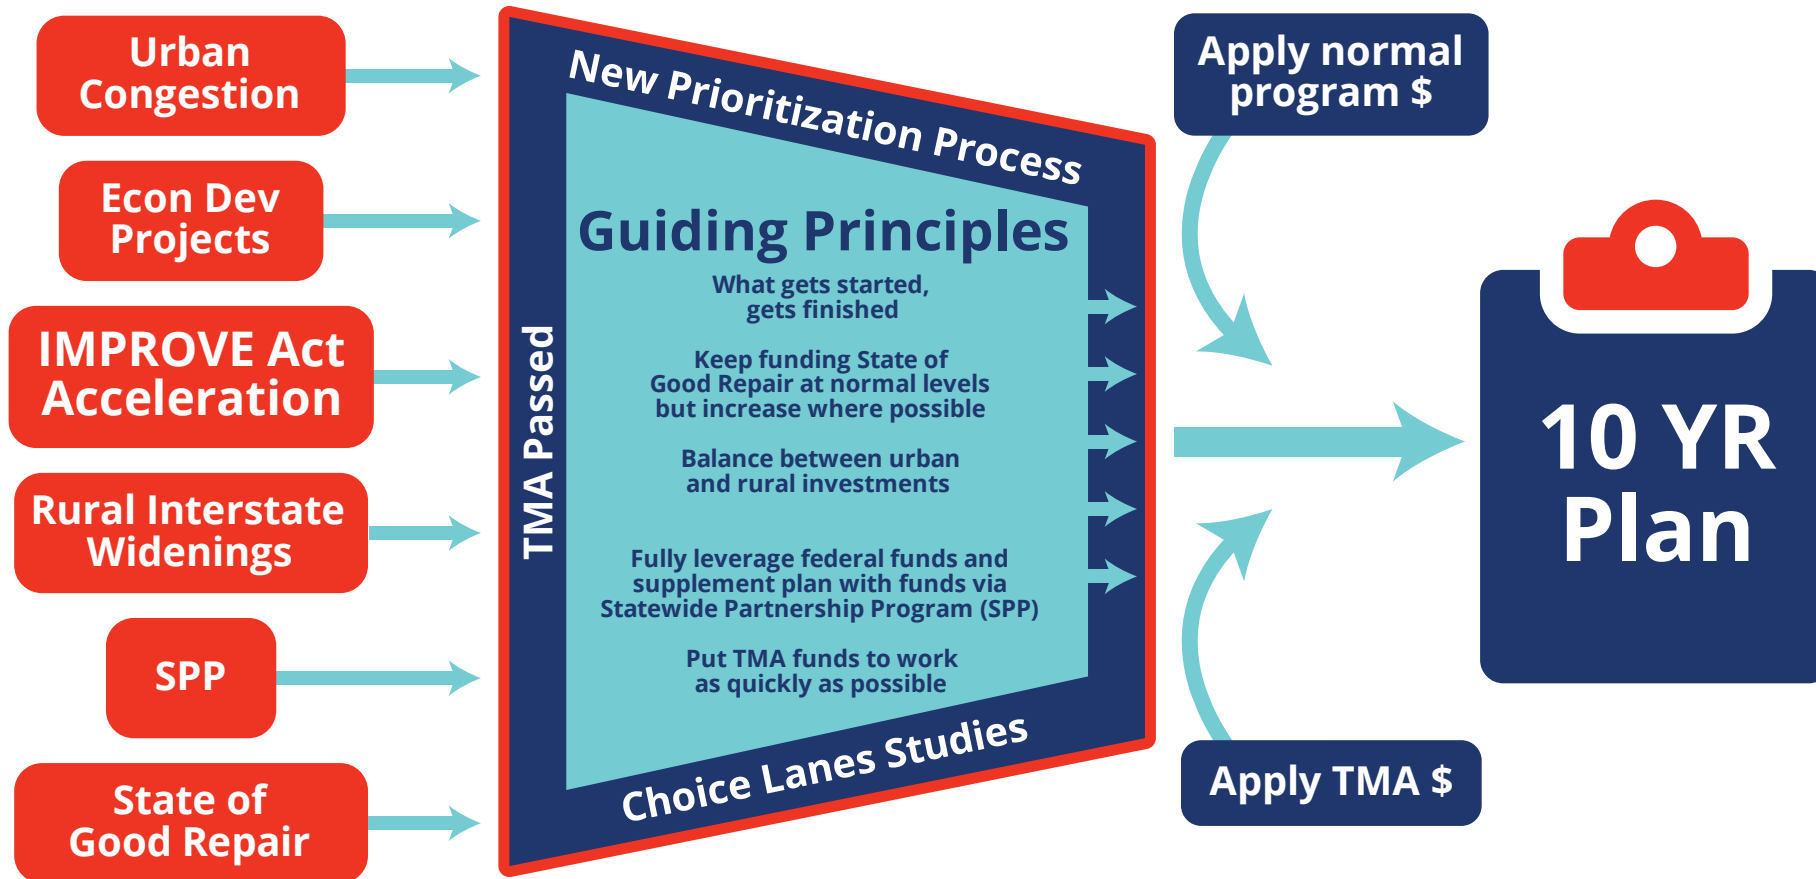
Urban Congestion

Econ Dev Projects

IMPROVE Act Acceleration

Rural Interstate Widenings

SPP

State of Good Repair

New Prioritization Process

TMA Passed

Guiding Principles

What gets started, gets finished

Keep funding State of Good Repair at normal levels but increase where possible

Balance between urban and rural investments

Fully leverage federal funds and supplement plan with funds via Statewide Partnership Program (SPP)

Put TMA funds to work as quickly as possible

Choice Lanes Studies

Apply normal program $

Apply TMA $

10 YR Plan